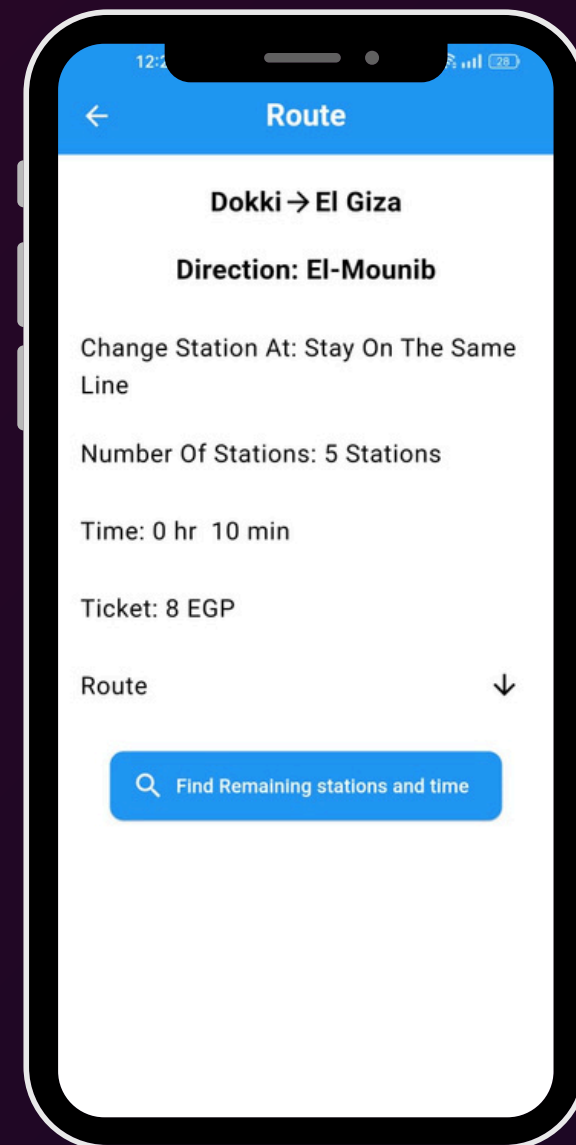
12:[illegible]

28

←

Route

Dokki→El Giza

Direction: El-Mounib

Change Station At: Stay On The Same Line

Number Of Stations: 5 Stations

Time: 0 hr 10 min

Ticket: 8 EGP

Route ↓

Find Remaining stations and time